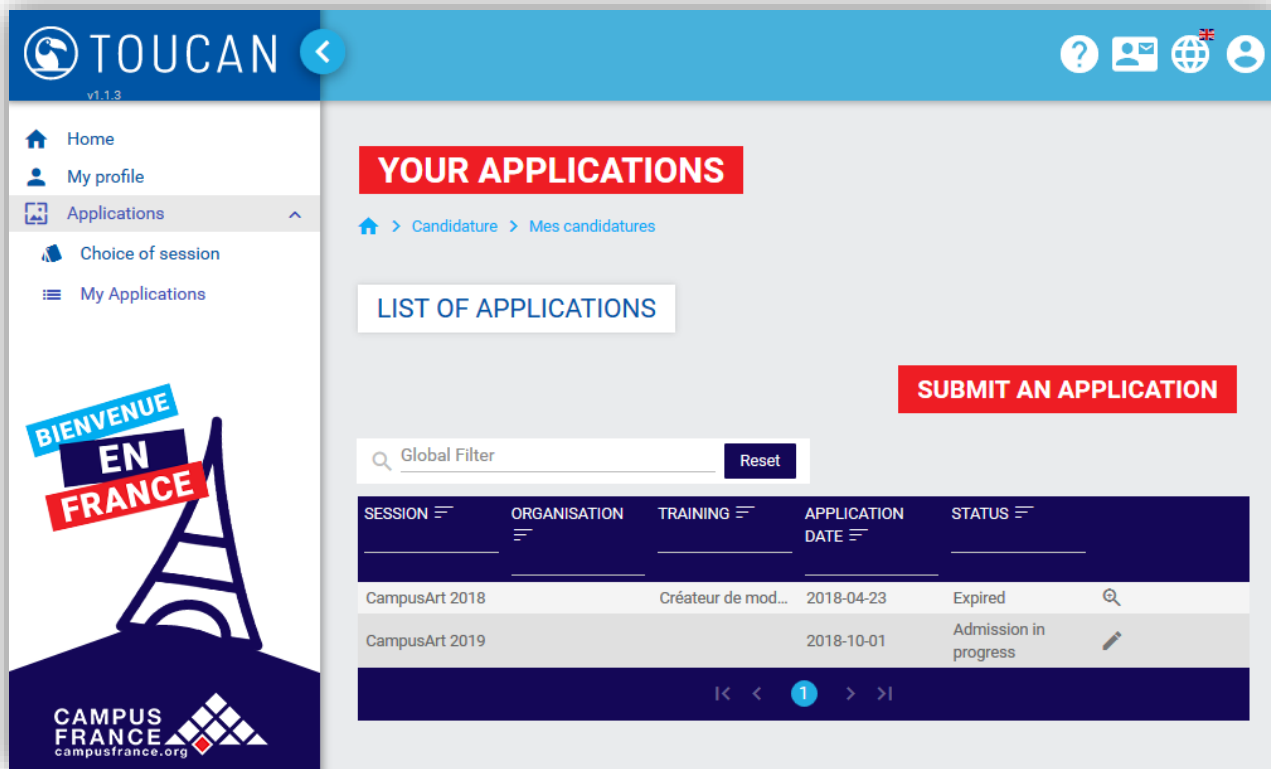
TOUCAN
v1.1.3

Home
My profile
Applications
Choice of session
My Applications

BIENVENUE
EN
FRANCE

CAMPUS
FRANCE
campusfrance.org

YOUR APPLICATIONS

> Candidature > Mes candidatures

LIST OF APPLICATIONS

SUBMIT AN APPLICATION

Global Filter
Reset

| SESSION | ORGANISATION | TRAINING | APPLICATION DATE | STATUS | |
|---|---|---|---|---|---|
| CampusArt 2018 | | Créateur de mod... | 2018-04-23 | Expired | |
| CampusArt 2019 | | | 2018-10-01 | Admission in progress | |

1